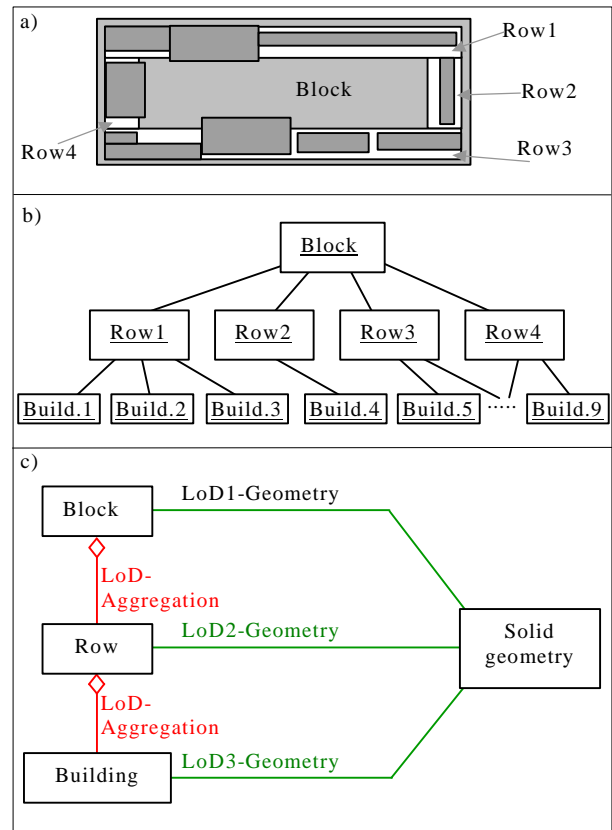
a)

Row1

Block

Row2

Row4

Row3

b)

Block

Row1

Row2

Row3

Row4

Build.1

Build.2

Build.3

Build.4

Build.5

.....

Build.9

c)

Block

LoD1-Geometry

LoD-Aggregation

Row

LoD2-Geometry

Solid geometry

LoD-Aggregation

Building

LoD3-Geometry